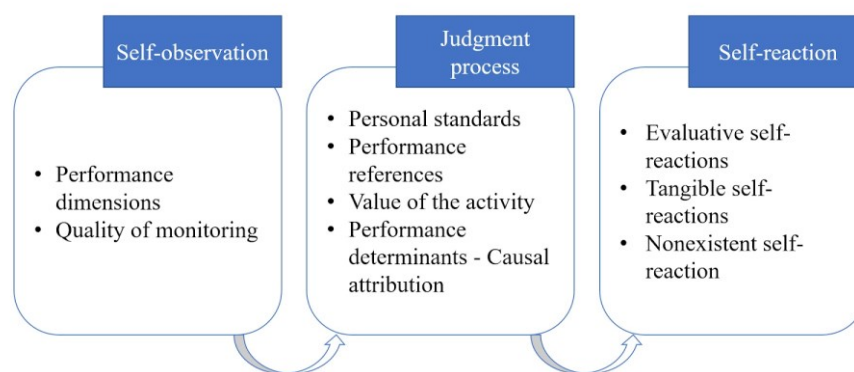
Self-observation

- Performance dimensions
- Quality of monitoring

Judgment process

- Personal standards
- Performance references
- Value of the activity
- Performance determinants - Causal attribution

Self-reaction

- Evaluative self-reactions
- Tangible self-reactions
- Nonexistent self-reaction